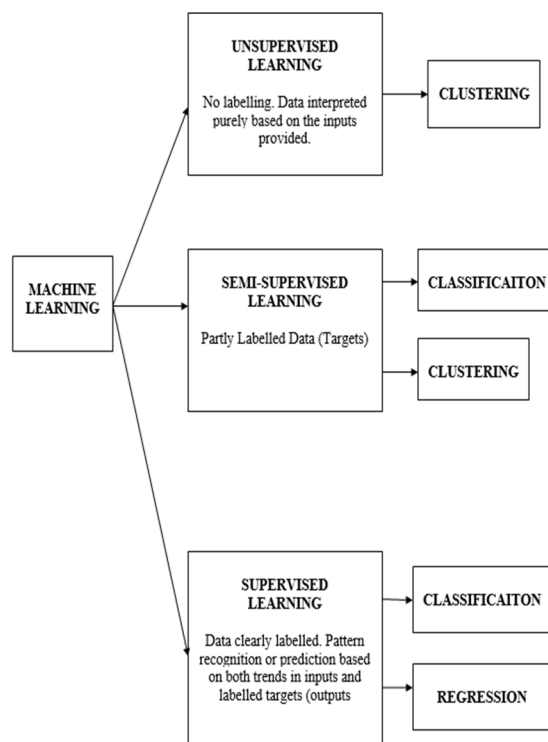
MACHINE LEARNING

UNSUPERVISED LEARNING

No labelling. Data interpreted purely based on the inputs provided.

CLUSTERING

SEMI-SUPERVISED LEARNING

Partly Labelled Data (Targets)

CLASSIFICAITON

CLUSTERING

SUPERVISED LEARNING

Data clearly labelled. Pattern recognition or prediction based on both trends in inputs and labelled targets (outputs

CLASSIFICAITON

REGRESSION